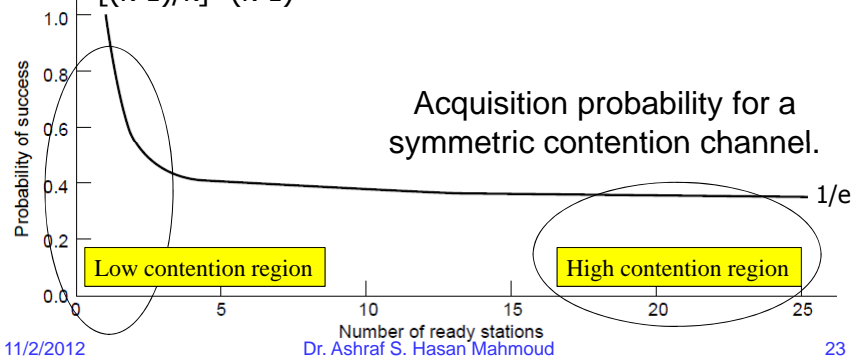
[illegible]

1.0
0.8
0.6
0.4
0.2
0.0
Probability of success

0
5
10
15
20
25
Number of ready stations

Acquisition probability for a symmetric contention channel.

1/e

Low contention region

High contention region

11/2/2012
Dr. Ashraf S. Hasan Mahmoud
23